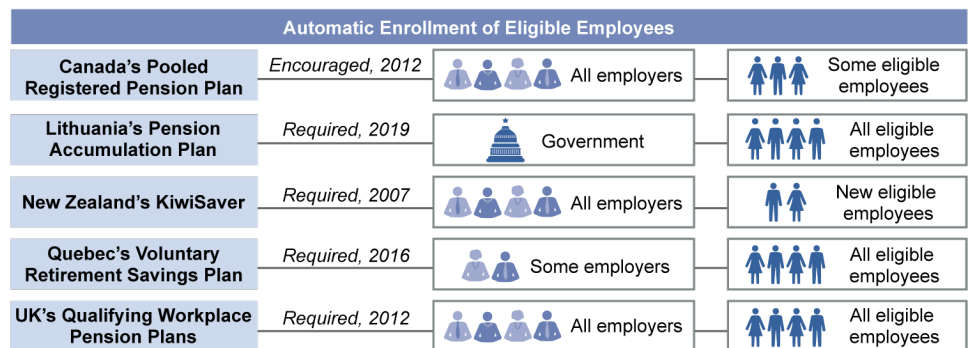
Automatic Enrollment of Eligible Employees

Canada's Pooled Registered Pension Plan
Encouraged, 2012
All employers
Some eligible employees

Lithuania's Pension Accumulation Plan
Required, 2019
Government
All eligible employees

New Zealand's KiwiSaver
Required, 2007
All employers
New eligible employees

Quebec's Voluntary Retirement Savings Plan
Required, 2016
Some employers
All eligible employees

UK's Qualifying Workplace Pension Plans
Required, 2012
All employers
All eligible employees